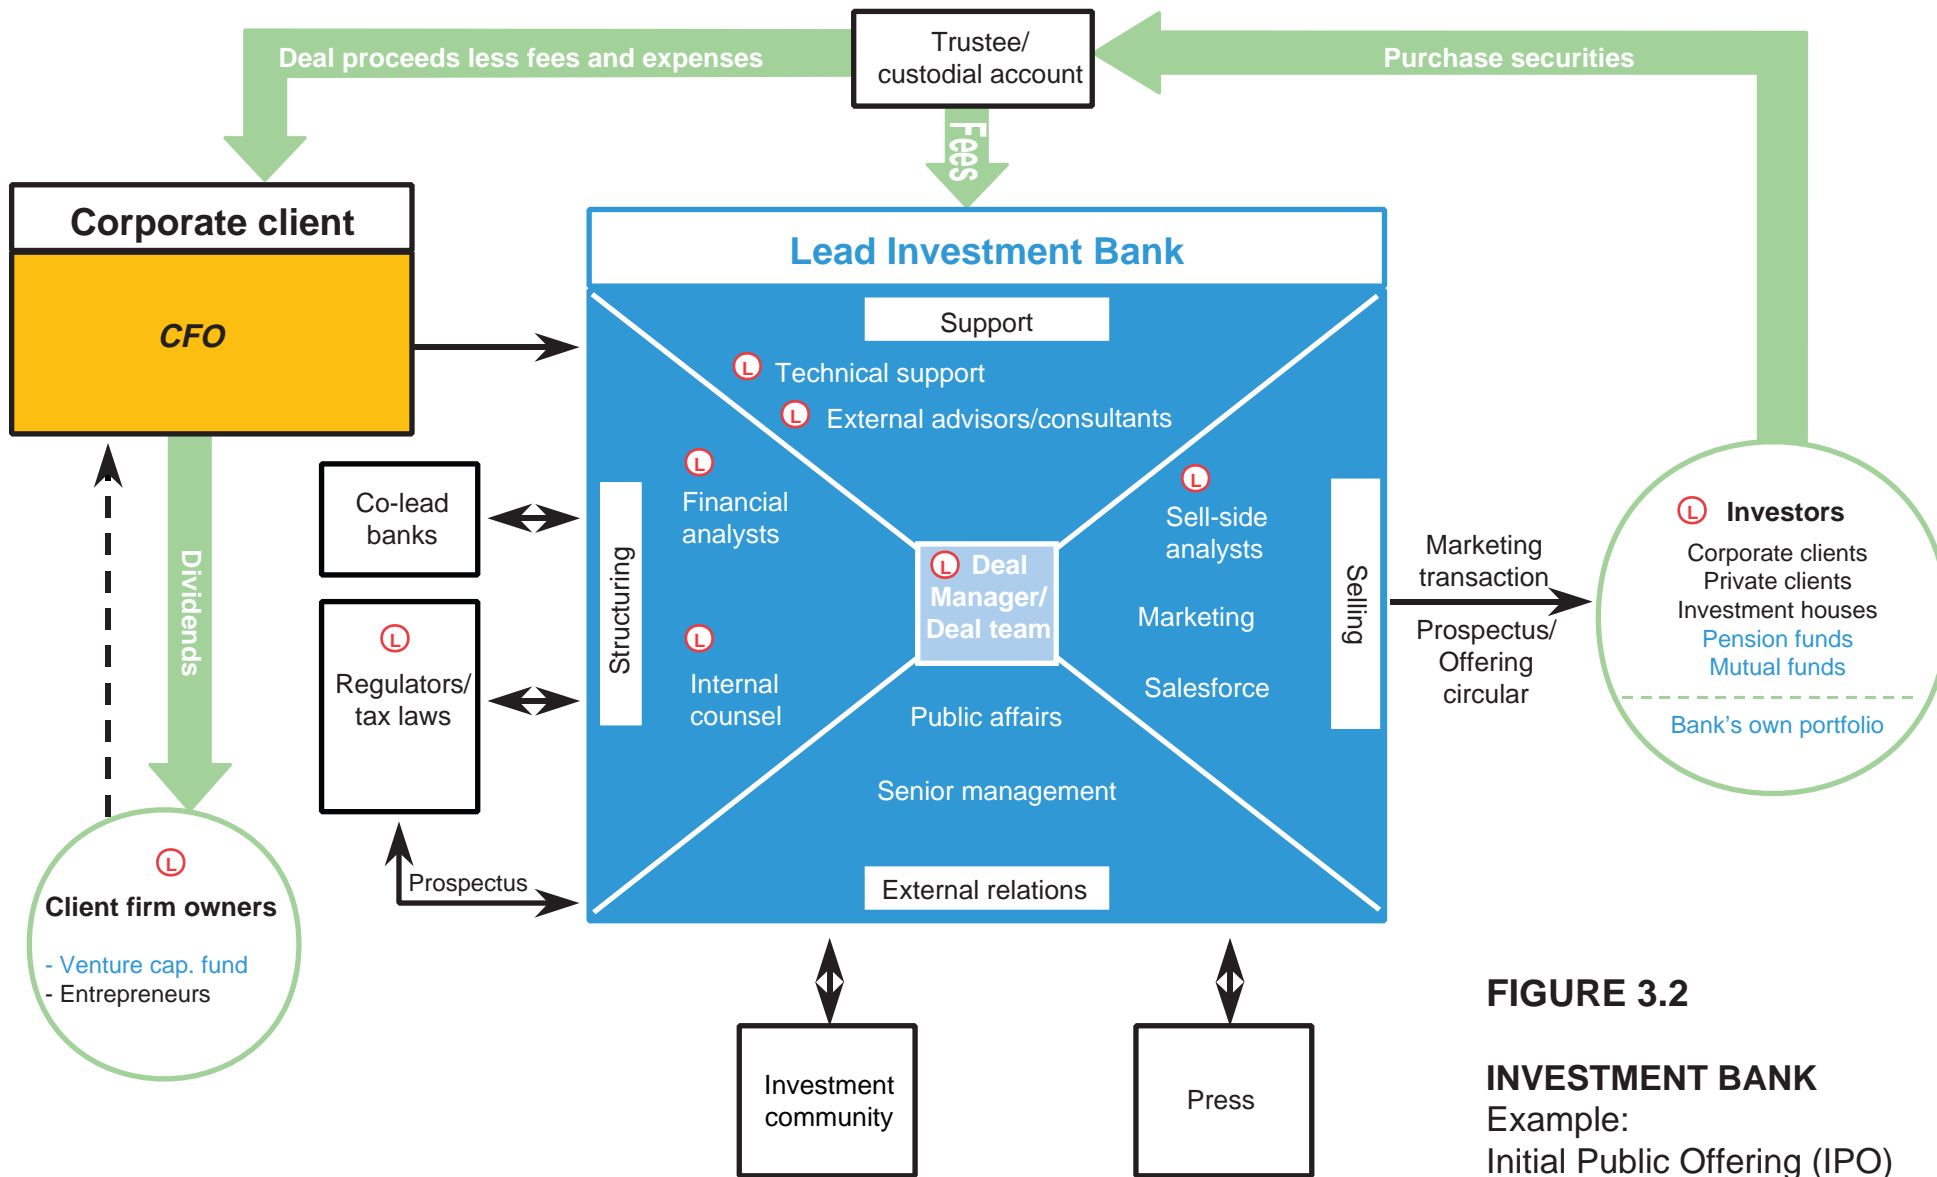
Deal proceeds less fees and expenses

Trustee/ custodial account

Purchase securities

Fees

Corporate client

CFO

Lead Investment Bank

Support

L Technical support

L External advisors/consultants

L Financial analysts

L Sell-side analysts

Structuring

L Deal Manager/ Deal team

Marketing

Selling

L Internal counsel

Salesforce

Public affairs

Senior management

External relations

Co-lead banks

L Regulators/ tax laws

Prospectus

Dividends

L Client firm owners

- Venture cap. fund
- Entrepreneurs

Marketing transaction

Prospectus/ Offering circular

L Investors

Corporate clients
Private clients
Investment houses
Pension funds
Mutual funds

Bank's own portfolio

Investment community

Press

FIGURE 3.2

INVESTMENT BANK
Example:
Initial Public Offering (IPO)